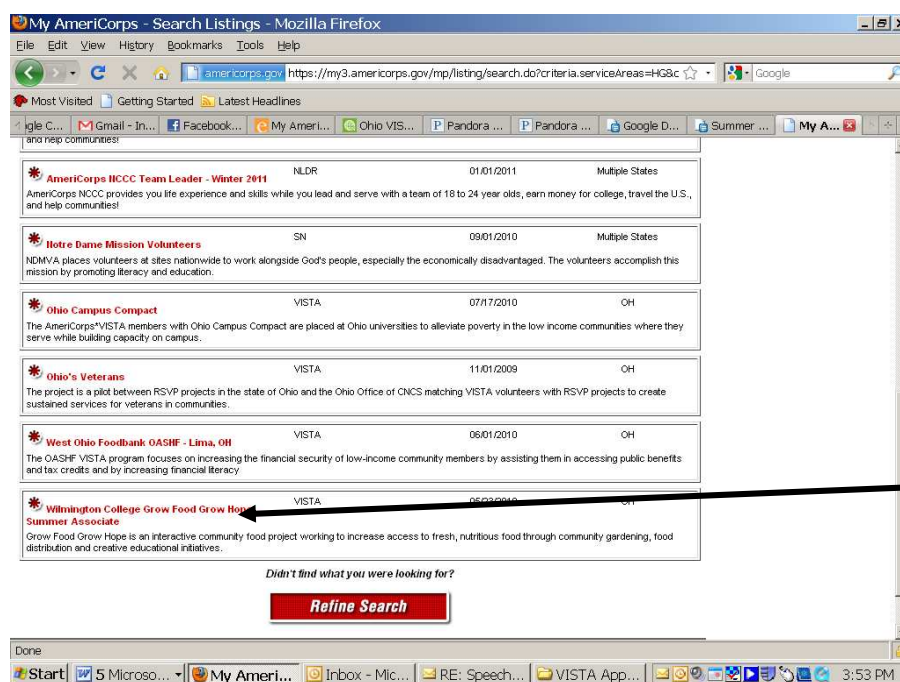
My AmeriCorps - Search Listings - Mozilla Firefox

File Edit View History Bookmarks Tools Help

americorps.gov https://my3.americorps.gov/mp/listing/search.do?criteria.serviceAreas=HG&c

Google

Most Visited Getting Started Latest Headlines

gle C... Gmail - In... Facebook... My Ameri... Ohio VIS... Pandora ... Pandora ... Google D... Summer ... My A...

and help communities!

AmeriCorps NCCC Team Leader - Winter 2011 NLDR 01/01/2011 Multiple States

AmeriCorps NCCC provides you life experience and skills while you lead and serve with a team of 18 to 24 year olds, earn money for college, travel the U.S., and help communities!

Notre Dame Mission Volunteers SN 09/01/2010 Multiple States

NDMVA places volunteers at sites nationwide to work alongside God's people, especially the economically disadvantaged. The volunteers accomplish this mission by promoting literacy and education.

Ohio Campus Compact VISTA 07/17/2010 OH

The AmeriCorps*VISTA members with Ohio Campus Compact are placed at Ohio universities to alleviate poverty in the low income communities where they serve while building capacity on campus.

Ohio's Veterans VISTA 11/01/2009 OH

The project is a pilot between RSVP projects in the state of Ohio and the Ohio Office of CNCS matching VISTA volunteers with RSVP projects to create sustained services for veterans in communities.

West Ohio Foodbank OASHF - Lima, OH VISTA 06/01/2010 OH

The OASHF VISTA program focuses on increasing the financial security of low-income community members by assisting them in accessing public benefits and tax credits and by increasing financial literacy

Wilmington College Grow Food Grow Hope Summer Associate VISTA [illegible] OH

Grow Food Grow Hope is an interactive community food project working to increase access to fresh, nutritious food through community gardening, food distribution and creative educational initiatives.

Didn't find what you were looking for?

Refine Search

Done

Start 5 Microso... My Ameri... Inbox - Mic... RE: Speech... VISTA App... 3:53 PM